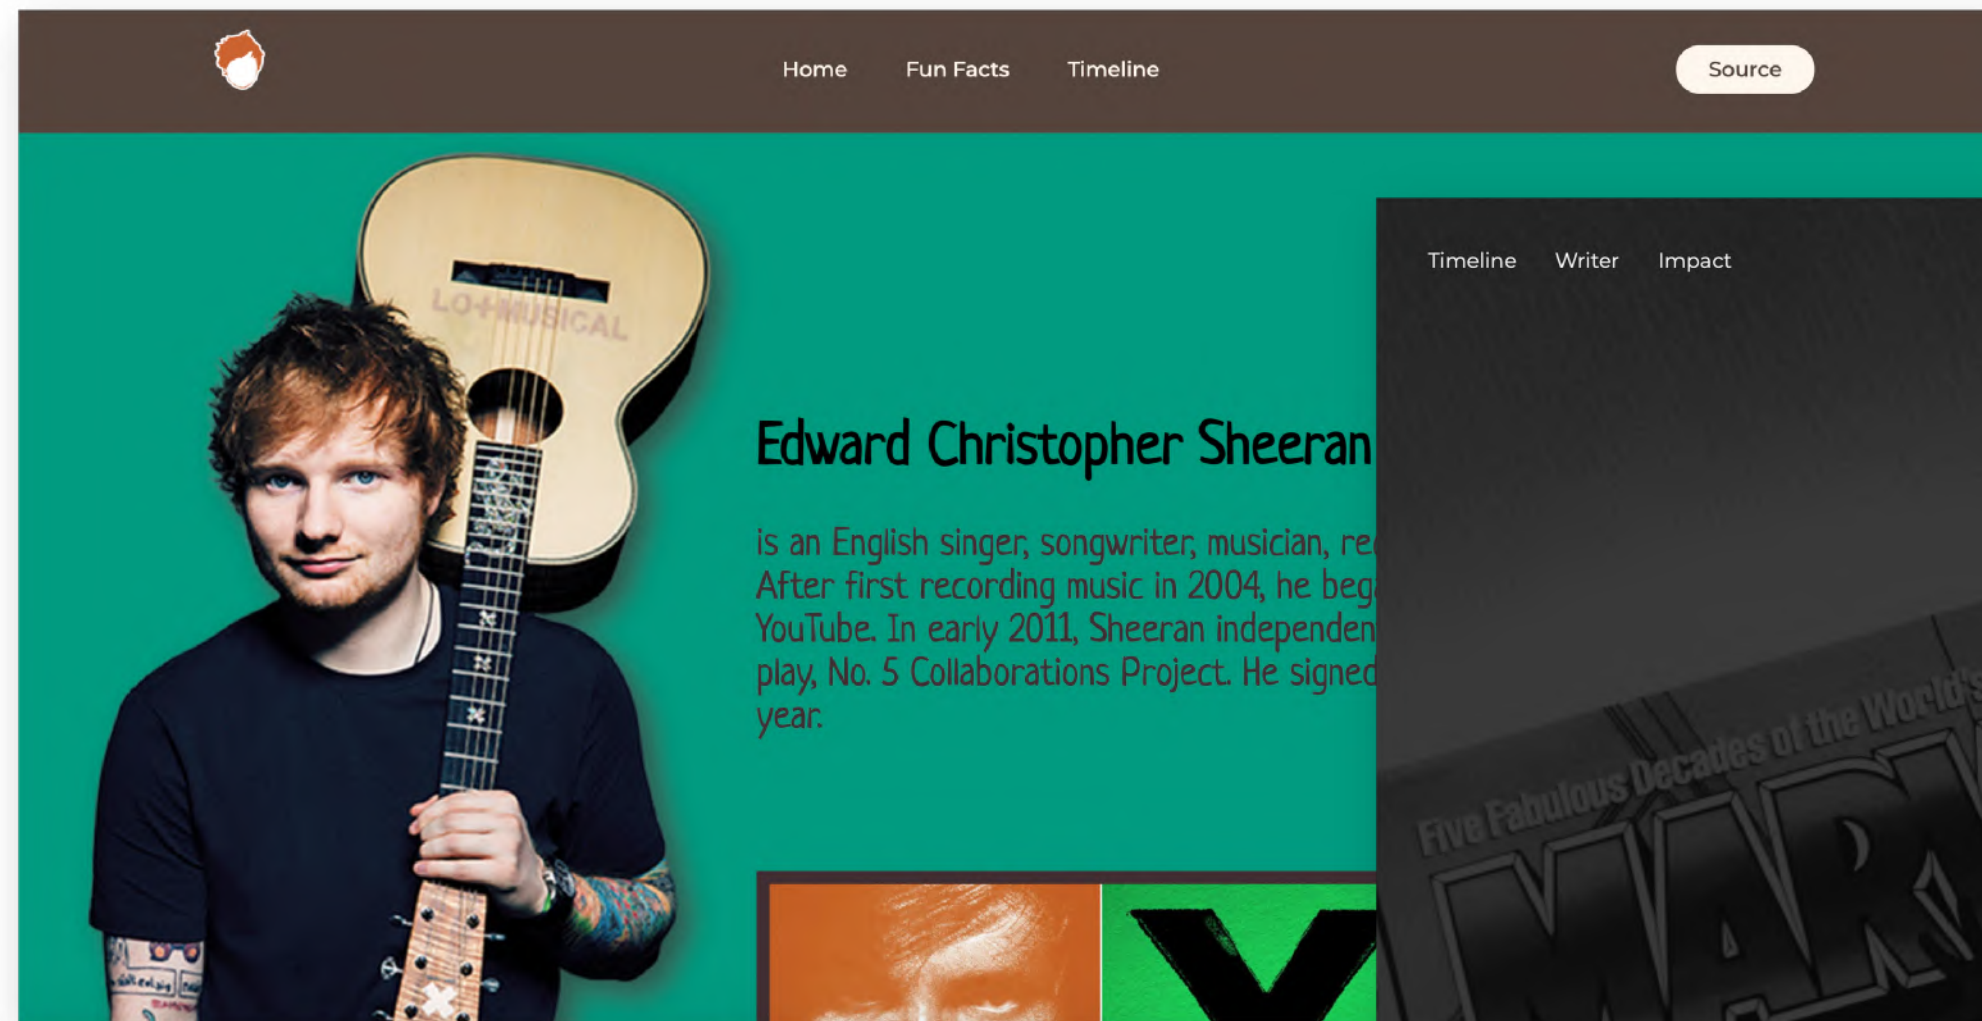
Home Fun Facts Timeline

Source

LOTMUSICAL

Edward Christopher Sheeran

is an English singer, songwriter, musician, re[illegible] After first recording music in 2004, he beg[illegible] YouTube. In early 2011, Sheeran independen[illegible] play, No. 5 Collaborations Project. He signed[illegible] year.

Timeline Writer Impact

Five Fabulous Decades of the World's

MAR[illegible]